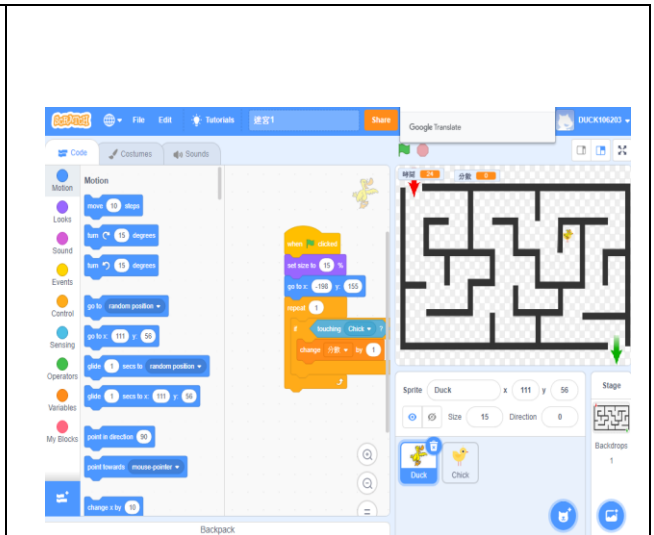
SCRATCH File Edit Tutorials 迷宮1 Share Google Translate DUCK106203

Code Costumes Sounds

Motion
Looks
Sound
Events
Control
Sensing
Operators
Variables
My Blocks

Motion
move 10 steps
turn 15 degrees
turn 15 degrees
go to random position
go to x: 111 y: 56
glide 1 secs to random position
glide 1 secs to x: 111 y: 56
point in direction 90
point towards mouse-pointer
change x by 10

when clicked
set size to 15 %
go to x: -198 y: 155
repeat 1
if touching Chick ?
change 分數 by 1

時間 24
分數 0

Sprite Duck x 111 y 56
Show Size 15 Direction 0

Duck
Chick

Stage
Backdrops
1

Backpack